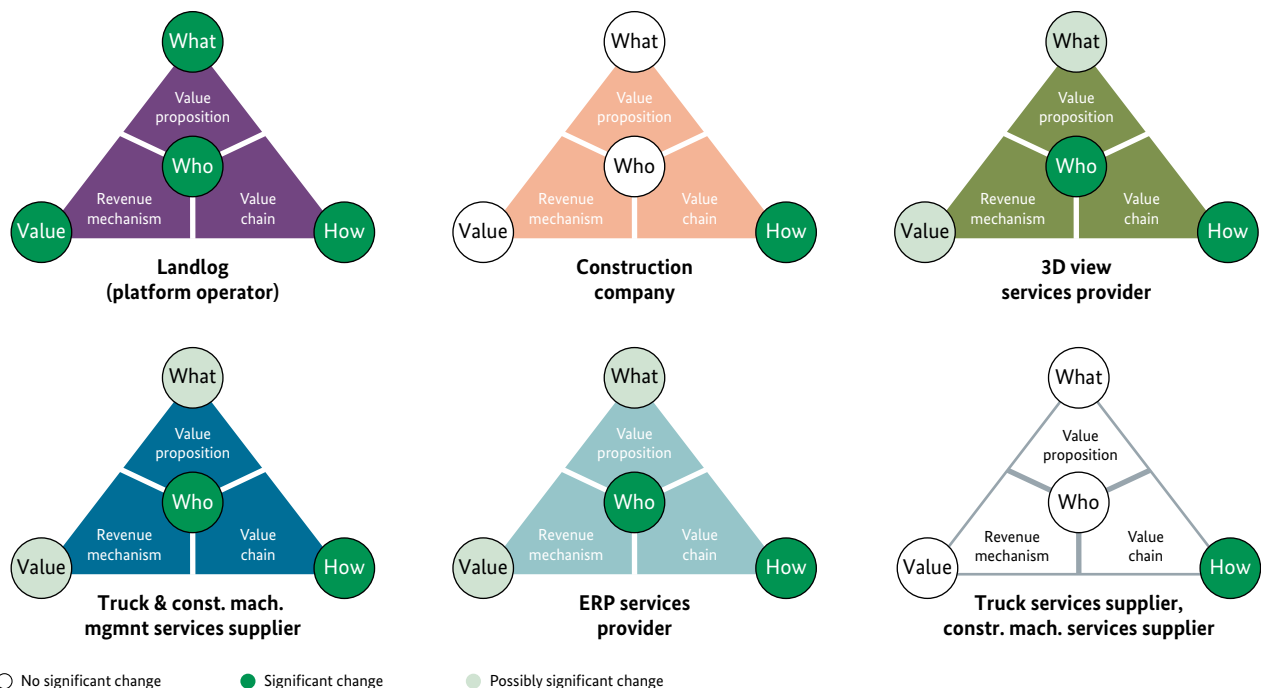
What
Value proposition
Who
Revenue mechanism
Value chain
Value
How
**Landlog (platform operator)**

What
Value proposition
Who
Revenue mechanism
Value chain
Value
How
**Construction company**

What
Value proposition
Who
Revenue mechanism
Value chain
Value
How
**3D view services provider**

What
Value proposition
Who
Revenue mechanism
Value chain
Value
How
**Truck & const. mach. mgmnt services supplier**

What
Value proposition
Who
Revenue mechanism
Value chain
Value
How
**ERP services provider**

What
Value proposition
Who
Revenue mechanism
Value chain
Value
How
**Truck services supplier, constr. mach. services supplier**

No significant change
Significant change
Possibly significant change